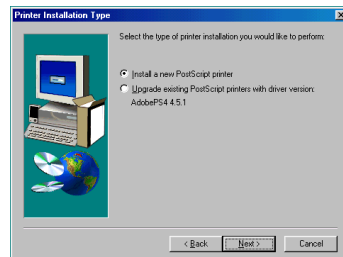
Printer Installation Type

Select the type of printer installation you would like to perform:

Install a new PostScript printer

Upgrade existing PostScript printers with driver version: AdobePS4 4.5.1

< Back

Next >

Cancel